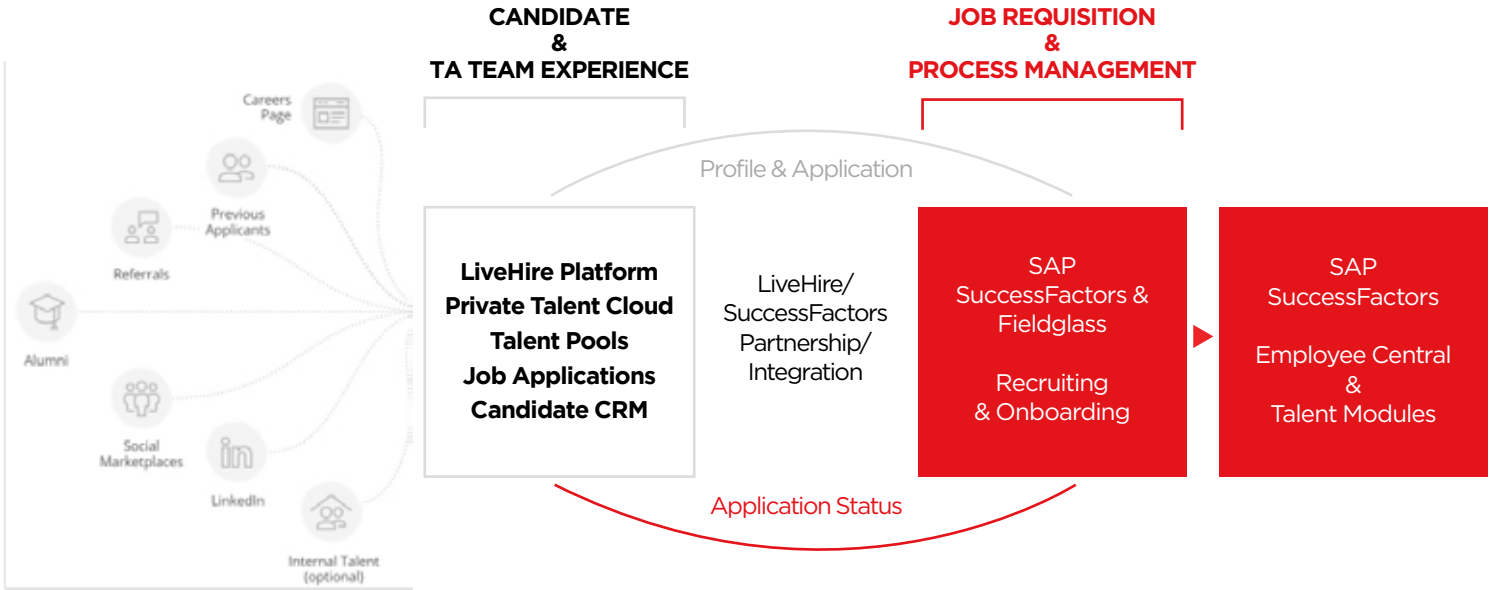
CANDIDATE
&
TA TEAM EXPERIENCE

JOB REQUISITION
&
PROCESS MANAGEMENT

Careers Page

Previous Applicants

Referrals

Alumni

Social Marketplaces

LinkedIn

Internal Talent (optional)

Profile & Application

LiveHire Platform
Private Talent Cloud
Talent Pools
Job Applications
Candidate CRM

LiveHire/ SuccessFactors Partnership/ Integration

SAP SuccessFactors & Fieldglass

Recruiting & Onboarding

SAP SuccessFactors

Employee Central & Talent Modules

Application Status